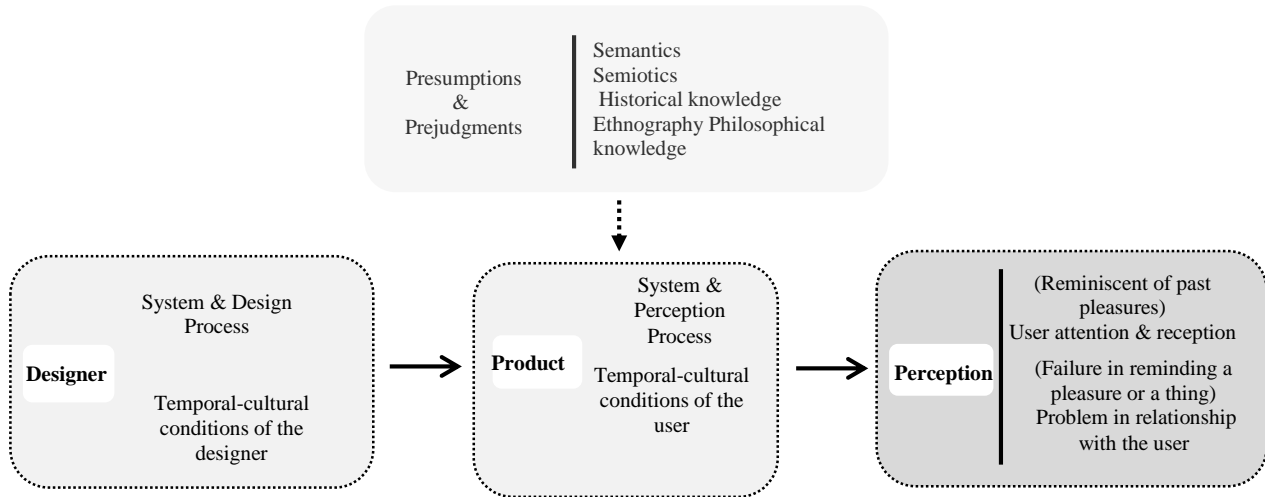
Presumptions & Prejudgments

Semantics
Semiotics
Historical knowledge
Ethnography Philosophical knowledge

Designer

System & Design Process

Temporal-cultural conditions of the designer

Product

System & Perception Process

Temporal-cultural conditions of the user

Perception

(Reminiscent of past pleasures)
User attention & reception

(Failure in reminding a pleasure or a thing)
Problem in relationship with the user